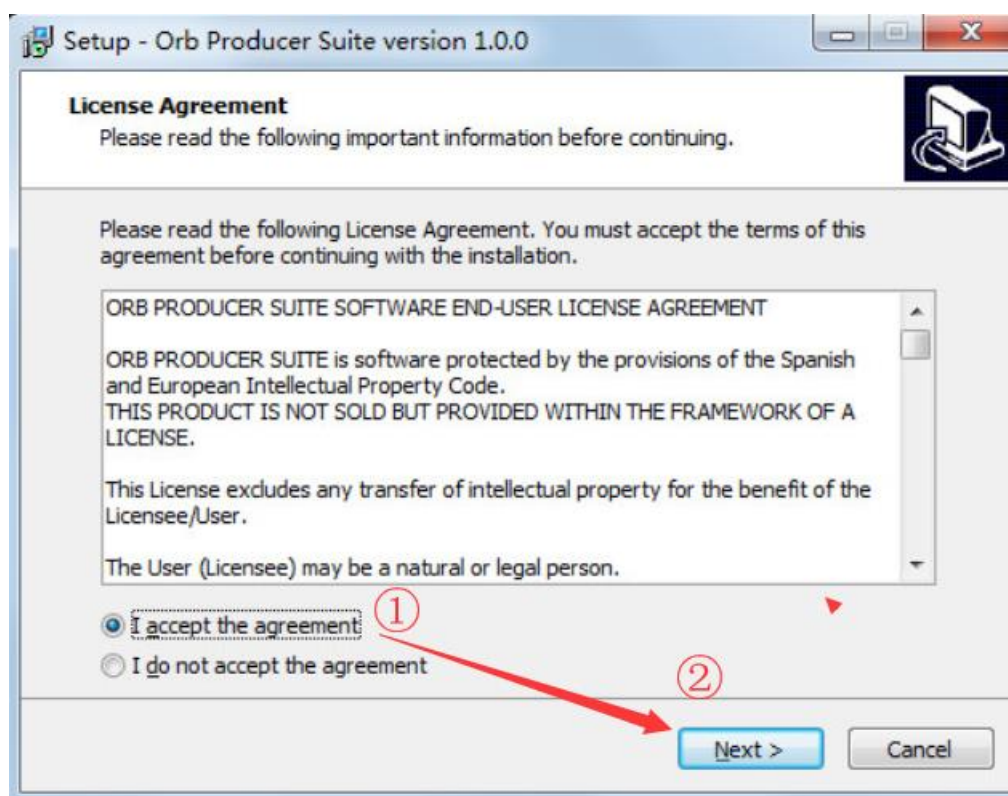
Setup - Orb Producer Suite version 1.0.0

License Agreement
Please read the following important information before continuing.

Please read the following License Agreement. You must accept the terms of this agreement before continuing with the installation.

ORB PRODUCER SUITE SOFTWARE END-USER LICENSE AGREEMENT

ORB PRODUCER SUITE is software protected by the provisions of the Spanish and European Intellectual Property Code.
THIS PRODUCT IS NOT SOLD BUT PROVIDED WITHIN THE FRAMEWORK OF A LICENSE.

This License excludes any transfer of intellectual property for the benefit of the Licensee/User.

The User (Licensee) may be a natural or legal person.

I accept the agreement ①
I do not accept the agreement
②
Next >
Cancel